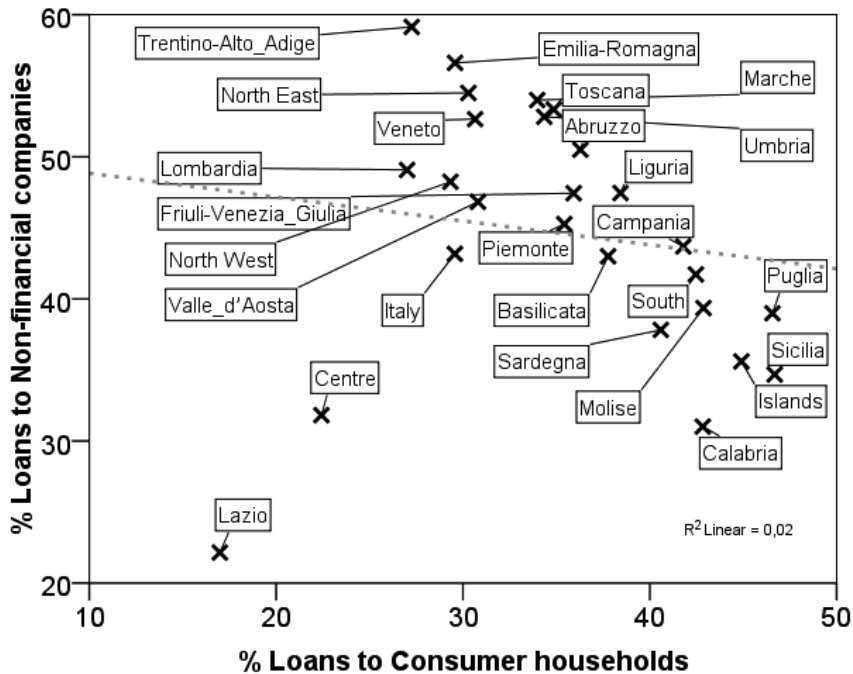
60
50
40
30
20
10
20
30
40
50

% Loans to Non-financial companies
% Loans to Consumer households

Trentino-Alto_Adige
Emilia-Romagna
North East
Toscana
Marche
Veneto
Abruzzo
Umbria
Lombardia
Liguria
Friuli-Venezia_Giulia
Campania
North West
Piemonte
Puglia
Valle_d'Aosta
Italy
Basilicata
South
Sardegna
Sicilia
Centre
Molise
Islands
Calabria
Lazio

$R^2$ Linear = 0,02